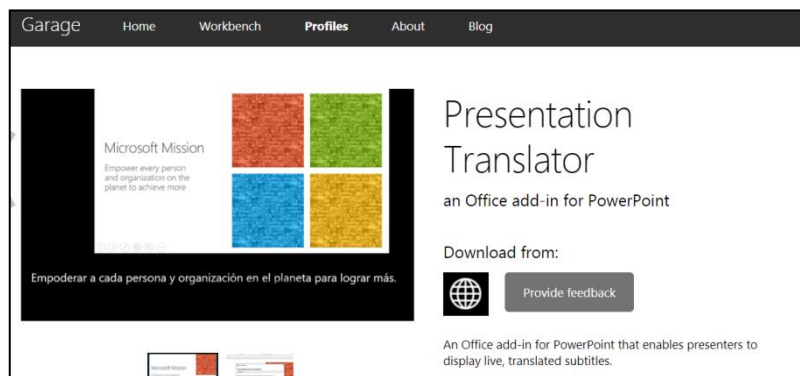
Garage Home Workbench Profiles About Blog

Microsoft Mission

Empower every person and organization on the planet to achieve more

Empoderar a cada persona y organización en el planeta para lograr más.

Presentation Translator

an Office add-in for PowerPoint

Download from:

Provide feedback

An Office add-in for PowerPoint that enables presenters to display live, translated subtitles.